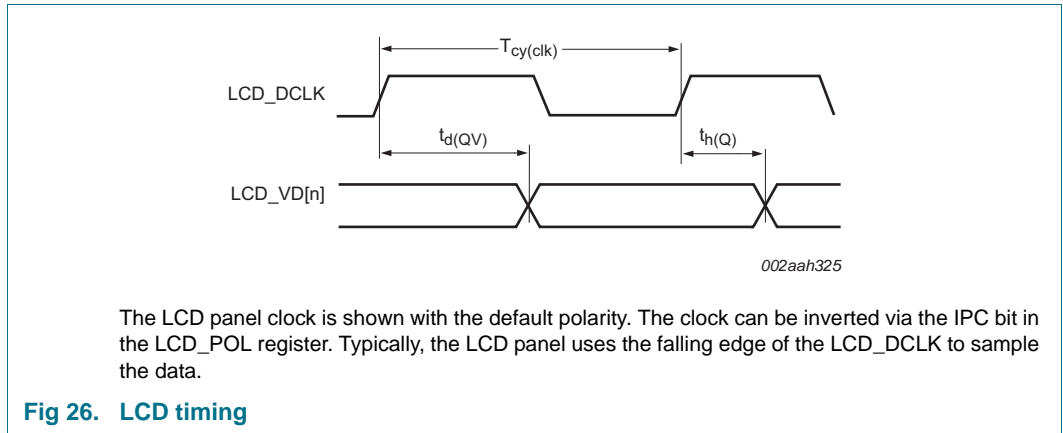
$T_{cy(clk)}$

LCD_DCLK

$t_{d(QV)}$

$t_{h(Q)}$

LCD_VD[n]

002aah325

The LCD panel clock is shown with the default polarity. The clock can be inverted via the IPC bit in the LCD_POL register. Typically, the LCD panel uses the falling edge of the LCD_DCLK to sample the data.

Fig 26. LCD timing